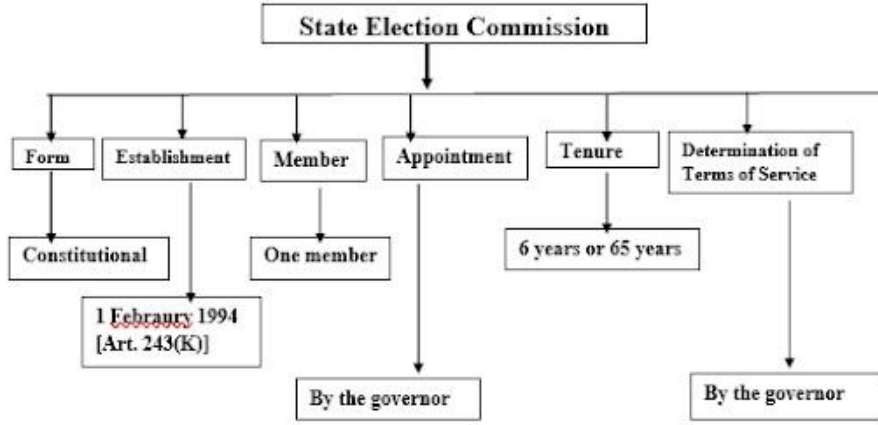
State Election Commission

Form

Constitutional

Establishment

1 Febraury 1994
[Art. 243(K)]

Member

One member

Appointment

By the governor

Tenure

6 years or 65 years

Determination of Terms of Service

By the governor